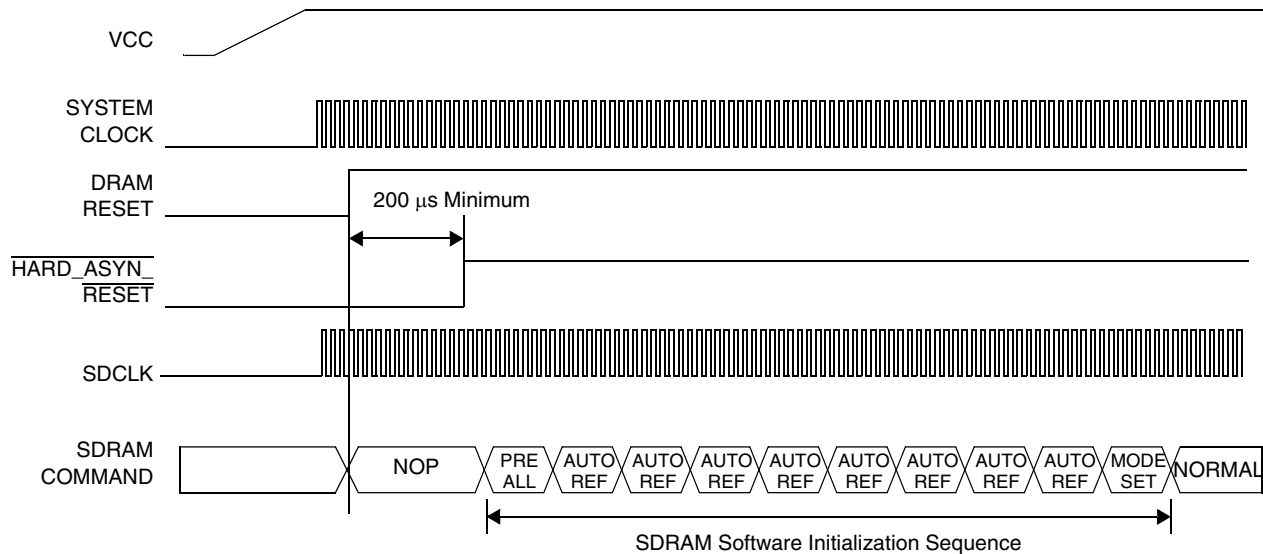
VCC

SYSTEM CLOCK

DRAM RESET

200 $\mu$s Minimum

$\overline{\text{HARD\_ASYN\_RESET}}$

SDCLK

SDRAM COMMAND

NOP

PRE ALL

AUTO REF

AUTO REF

AUTO REF

AUTO REF

AUTO REF

AUTO REF

AUTO REF

AUTO REF

MODE SET

NORMAL

SDRAM Software Initialization Sequence